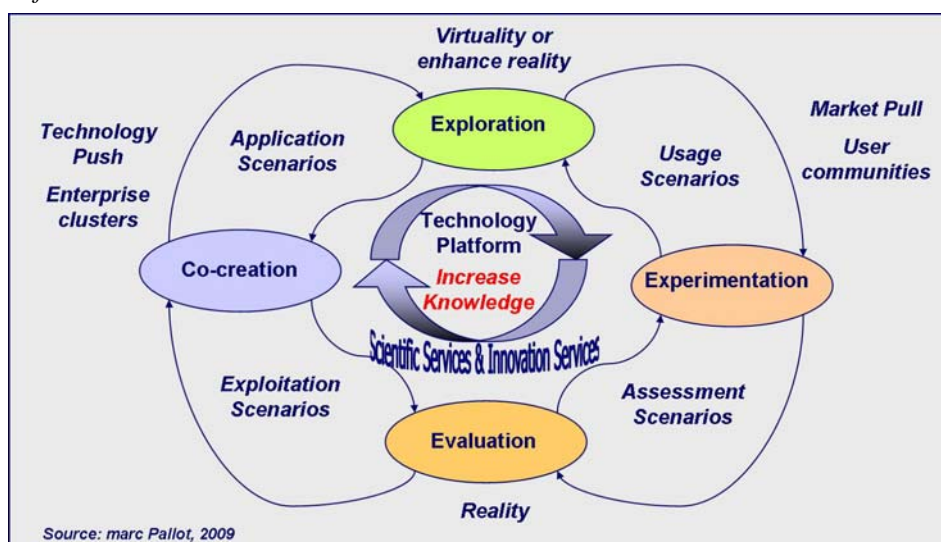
Virtuality or enhance reality

Exploration

Technology Push

Enterprise clusters

Application Scenarios

Usage Scenarios

Market Pull

User communities

Technology Platform

Increase Knowledge

Co-creation

Experimentation

Scientific Services & Innovation Services

Exploitation Scenarios

Assessment Scenarios

Evaluation

Reality

Source: marc Pallot, 2009